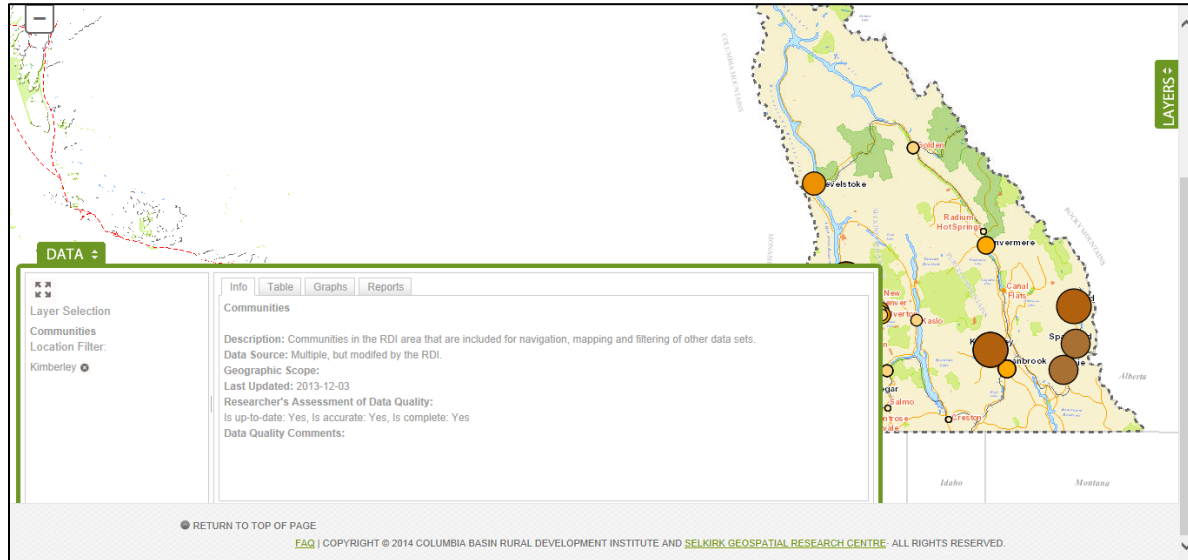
−

LAYERS

COLUMBIA MOUNTAINS

Golden

evelstoke

Radium HotSprings

nvermere

ROCKY MOUNTAINS

DATA

Layer Selection

Communities

Location Filter:

Kimberley

Info | Table | Graphs | Reports

Communities

Description: Communities in the RDI area that are included for navigation, mapping and filtering of other data sets.

Data Source: Multiple, but modifed by the RDI.

Geographic Scope:

Last Updated: 2013-12-03

Researcher's Assessment of Data Quality:

Is up-to-date: Yes, Is accurate: Yes, Is complete: Yes

Data Quality Comments:

New Denver

Kaslo

Canal Flats

Alberta

Salmo

Creston

Idaho

Montana

RETURN TO TOP OF PAGE

FAQ | COPYRIGHT © 2014 COLUMBIA BASIN RURAL DEVELOPMENT INSTITUTE AND SELKIRK GEOSPATIAL RESEARCH CENTRE- ALL RIGHTS RESERVED.